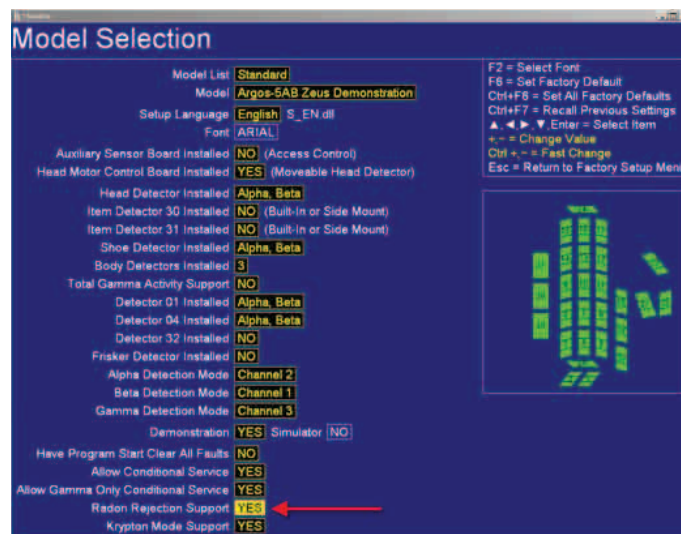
Model Selection

Model List Standard
Model Argos-5AB Zeus Demonstration
Setup Language English S_EN.dll
Font ARIAL
Auxiliary Sensor Board Installed NO (Access Control)
Head Motor Control Board Installed YES (Moveable Head Detector)
Head Detector Installed Alpha, Beta
Item Detector 30 Installed NO (Built-In or Side Mount)
Item Detector 31 Installed NO (Built-In or Side Mount)
Shoe Detector Installed Alpha, Beta
Body Detectors Installed 3
Total Gamma Activity Support NO
Detector 01 Installed Alpha, Beta
Detector 04 Installed Alpha, Beta
Detector 32 Installed NO
Frisker Detector Installed NO
Alpha Detection Mode Channel 2
Beta Detection Mode Channel 1
Gamma Detection Mode Channel 3
Demonstration YES Simulator NO
Have Program Start Clear All Faults NO
Allow Conditional Service YES
Allow Gamma Only Conditional Service YES
Radon Rejection Support YES
Krypton Mode Support YES

F2 = Select Font
F6 = Set Factory Default
Ctrl+F6 = Set All Factory Defaults
Ctrl+F7 = Recall Previous Settings
▲, ◄, ►, ▼, Enter = Select Item
+, - = Change Value
Ctrl +, - = Fast Change
Esc = Return to Factory Setup Menu